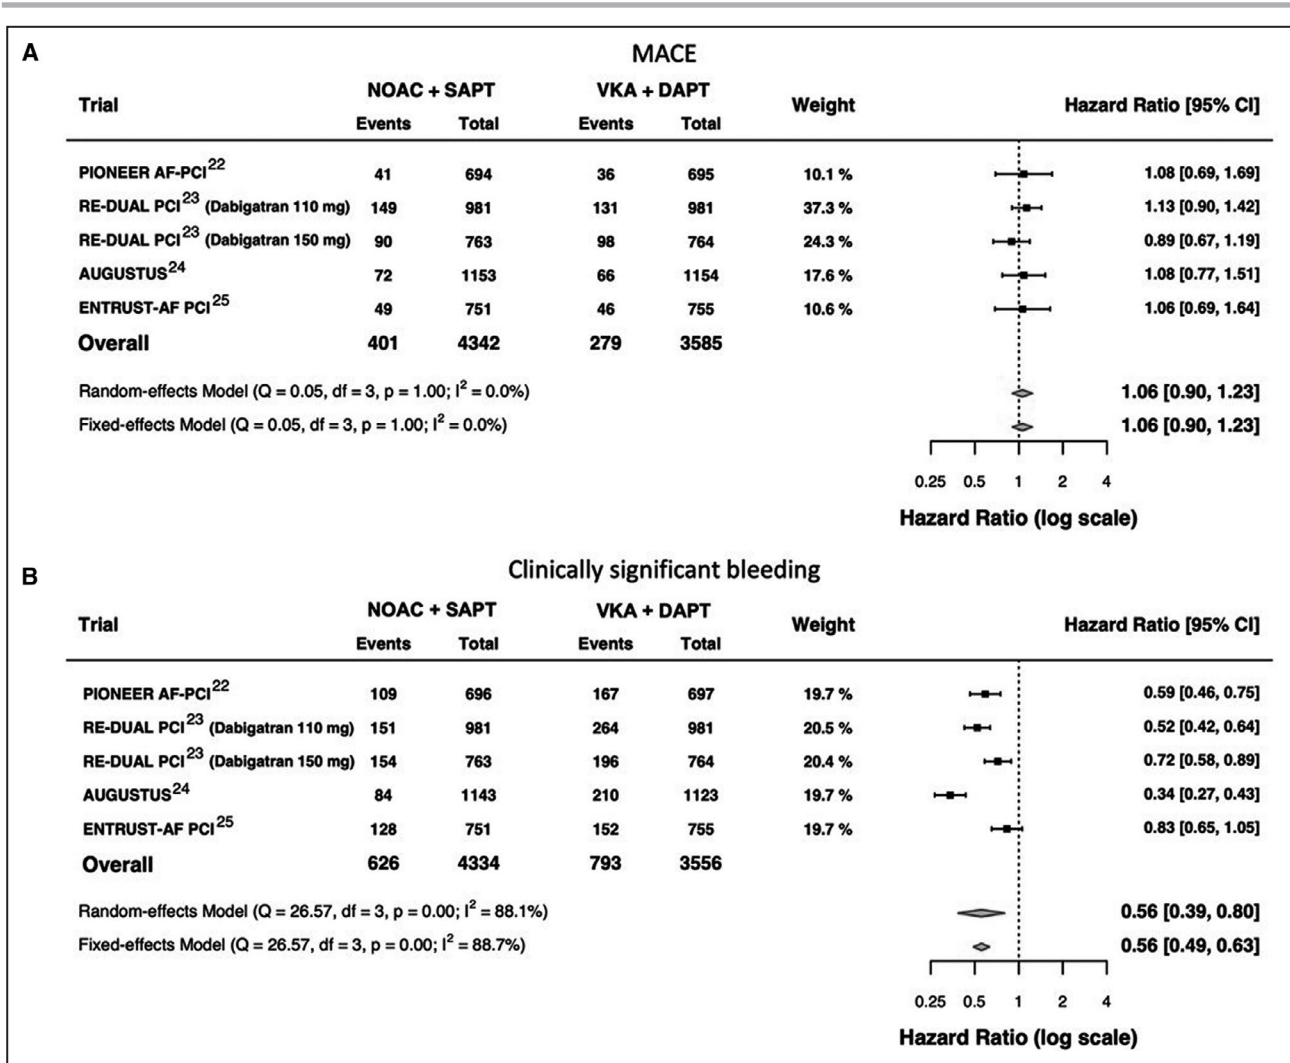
A

MACE

| Trial | NOAC + SAPT Events | NOAC + SAPT Total | VKA + DAPT Events | VKA + DAPT Total | Weight | Hazard Ratio [95% CI] |
|---|---|---|---|---|---|---|
| PIONEER AF-PCI$^{22}$ | 41 | 694 | 36 | 695 | 10.1 % | 1.08 [0.69, 1.69] |
| RE-DUAL PCI$^{23}$ (Dabigatran 110 mg) | 149 | 981 | 131 | 981 | 37.3 % | 1.13 [0.90, 1.42] |
| RE-DUAL PCI$^{23}$ (Dabigatran 150 mg) | 90 | 763 | 98 | 764 | 24.3 % | 0.89 [0.67, 1.19] |
| AUGUSTUS$^{24}$ | 72 | 1153 | 66 | 1154 | 17.6 % | 1.08 [0.77, 1.51] |
| ENTRUST-AF PCI$^{25}$ | 49 | 751 | 46 | 755 | 10.6 % | 1.06 [0.69, 1.64] |
| Overall | 401 | 4342 | 279 | 3585 | | |

Random-effects Model (Q = 0.05, df = 3, p = 1.00; $I^2$ = 0.0%) 1.06 [0.90, 1.23]

Fixed-effects Model (Q = 0.05, df = 3, p = 1.00; $I^2$ = 0.0%) 1.06 [0.90, 1.23]

0.25 0.5 1 2 4

Hazard Ratio (log scale)

B

Clinically significant bleeding

| Trial | NOAC + SAPT Events | NOAC + SAPT Total | VKA + DAPT Events | VKA + DAPT Total | Weight | Hazard Ratio [95% CI] |
|---|---|---|---|---|---|---|
| PIONEER AF-PCI$^{22}$ | 109 | 696 | 167 | 697 | 19.7 % | 0.59 [0.46, 0.75] |
| RE-DUAL PCI$^{23}$ (Dabigatran 110 mg) | 151 | 981 | 264 | 981 | 20.5 % | 0.52 [0.42, 0.64] |
| RE-DUAL PCI$^{23}$ (Dabigatran 150 mg) | 154 | 763 | 196 | 764 | 20.4 % | 0.72 [0.58, 0.89] |
| AUGUSTUS$^{24}$ | 84 | 1143 | 210 | 1123 | 19.7 % | 0.34 [0.27, 0.43] |
| ENTRUST-AF PCI$^{25}$ | 128 | 751 | 152 | 755 | 19.7 % | 0.83 [0.65, 1.05] |
| Overall | 626 | 4334 | 793 | 3556 | | |

Random-effects Model (Q = 26.57, df = 3, p = 0.00; $I^2$ = 88.1%) 0.56 [0.39, 0.80]

Fixed-effects Model (Q = 26.57, df = 3, p = 0.00; $I^2$ = 88.7%) 0.56 [0.49, 0.63]

0.25 0.5 1 2 4

Hazard Ratio (log scale)